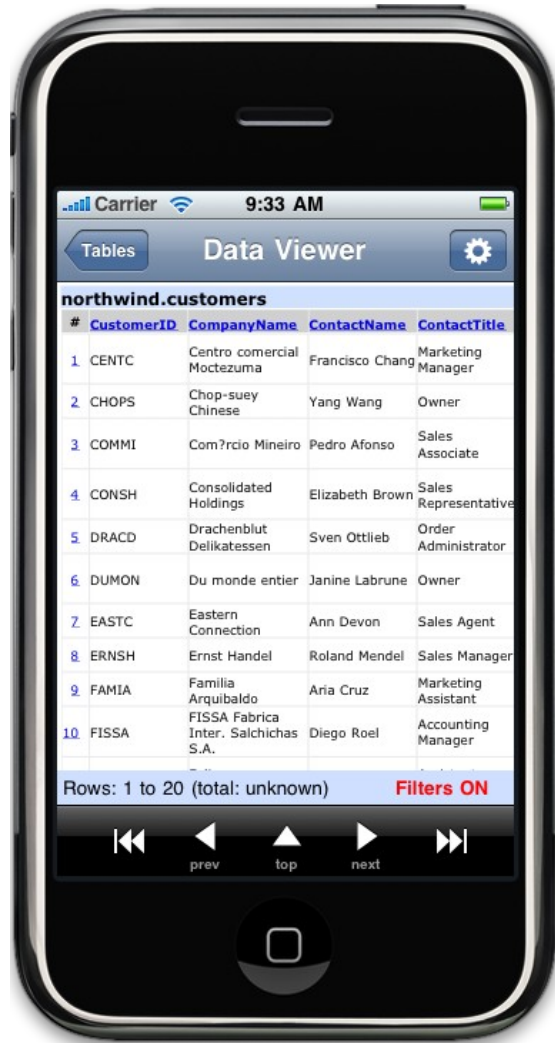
Carrier 9:33 AM

Tables Data Viewer

northwind.customers

| # | CustomerID | CompanyName | ContactName | ContactTitle |
|---|---|---|---|---|
| 1 | CENTC | Centro comercial Moctezuma | Francisco Chang | Marketing Manager |
| 2 | CHOPS | Chop-suey Chinese | Yang Wang | Owner |
| 3 | COMMI | Com?rcio Mineiro | Pedro Afonso | Sales Associate |
| 4 | CONSH | Consolidated Holdings | Elizabeth Brown | Sales Representative |
| 5 | DRACD | Drachenblut Delikatessen | Sven Ottlieb | Order Administrator |
| 6 | DUMON | Du monde entier | Janine Labrune | Owner |
| 7 | EASTC | Eastern Connection | Ann Devon | Sales Agent |
| 8 | ERNSH | Ernst Handel | Roland Mendel | Sales Manager |
| 9 | FAMIA | Familia Arquibaldo | Aria Cruz | Marketing Assistant |
| 10 | FISSA | FISSA Fabrica Inter. Salchichas S.A. | Diego Roel | Accounting Manager |

Rows: 1 to 20 (total: unknown) Filters ON

prev top next